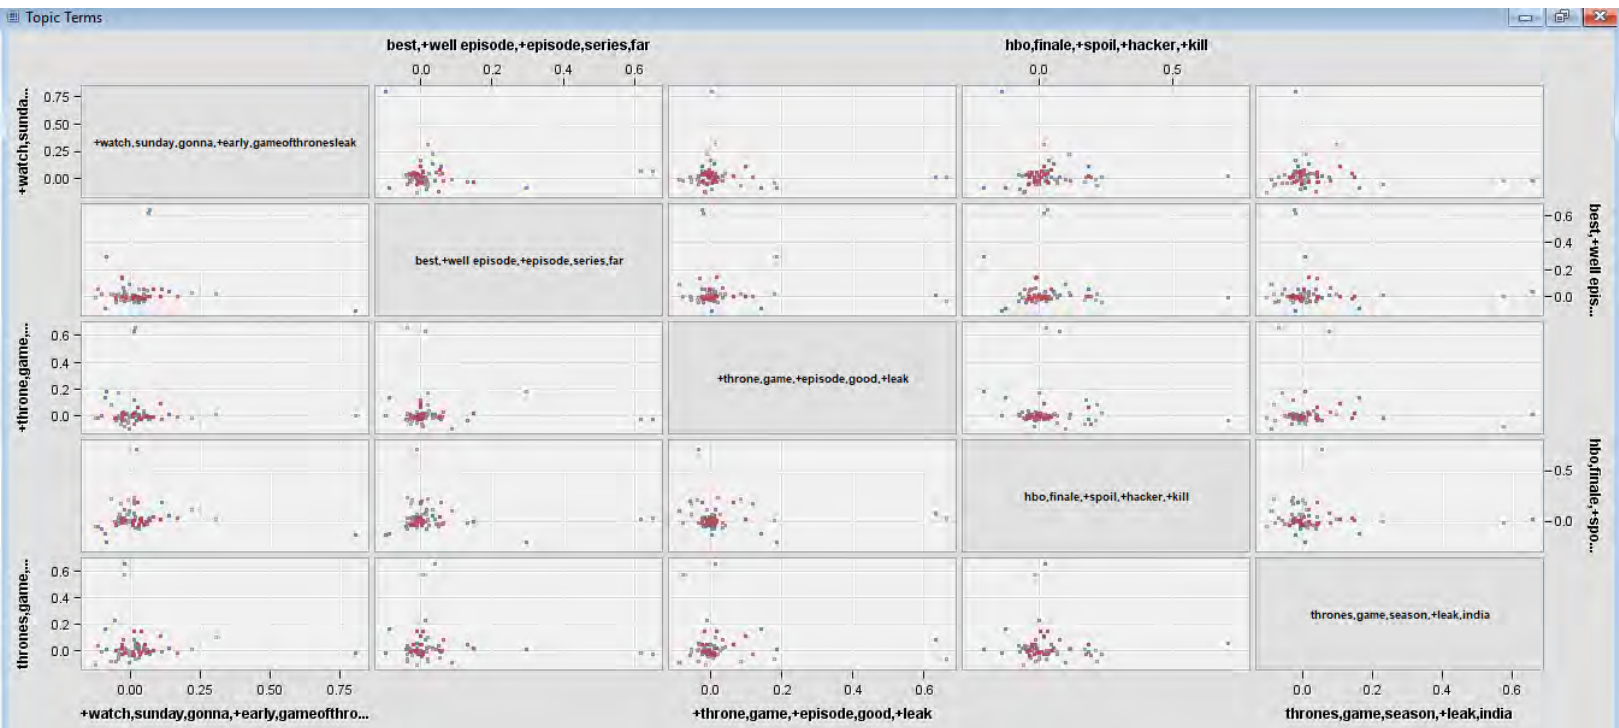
Topic Terms

best,+well episode,+episode,series,far

0.0 0.2 0.4 0.6

hbo,finale,+spoil,+hacker,+kill

0.0 0.5

+watch,sunda...

0.75
0.50
0.25
0.00

+watch,sunday,gonna,+early,gameofthronesleak

best,+well epis...

0.6
0.4
0.2
0.0

best,+well episode,+episode,series,far

+throne,game,...

0.6
0.4
0.2
0.0

+throne,game,+episode,good,+leak

hbo,finale,+spo...

0.5
0.0

hbo,finale,+spoil,+hacker,+kill

thrones,game,...

0.6
0.4
0.2
0.0

thrones,game,season,+leak,india

0.00 0.25 0.50 0.75

+watch,sunday,gonna,+early,gameofthro...

0.0 0.2 0.4 0.6

+throne,game,+episode,good,+leak

0.0 0.2 0.4 0.6

thrones,game,season,+leak,india